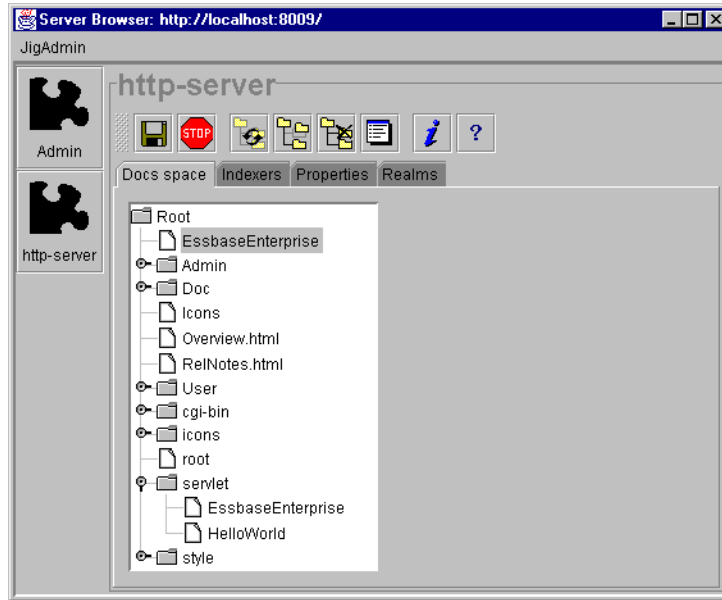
Server Browser: http://localhost:8009/

JigAdmin

Admin

http-server

http-server

STOP

i

?

Docs space | Indexers | Properties | Realms

Root
EssbaseEnterprise
Admin
Doc
Icons
Overview.html
RelNotes.html
User
cgi-bin
icons
root
servlet
EssbaseEnterprise
HelloWorld
style